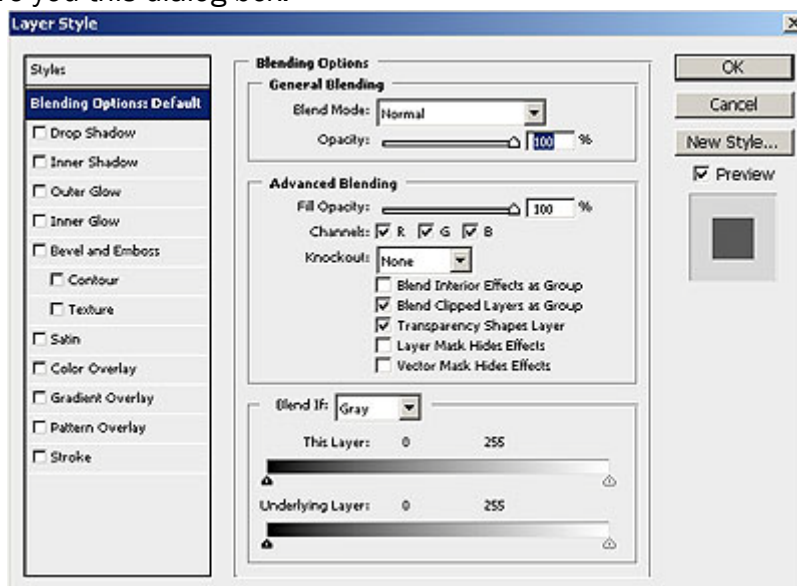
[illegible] you this dialog box.

Layer Style

Styles
Blending Options: Default
Drop Shadow
Inner Shadow
Outer Glow
Inner Glow
Bevel and Emboss
Contour
Texture
Satin
Color Overlay
Gradient Overlay
Pattern Overlay
Stroke

Blending Options
General Blending
Blend Mode: Normal
Opacity: 100 %

Advanced Blending
Fill Opacity: 100 %
Channels: R G B
Knockout: None
Blend Interior Effects as Group
Blend Clipped Layers as Group
Transparency Shapes Layer
Layer Mask Hides Effects
Vector Mask Hides Effects

Blend If: Gray
This Layer: 0 255
Underlying Layer: 0 255

OK
Cancel
New Style...
Preview